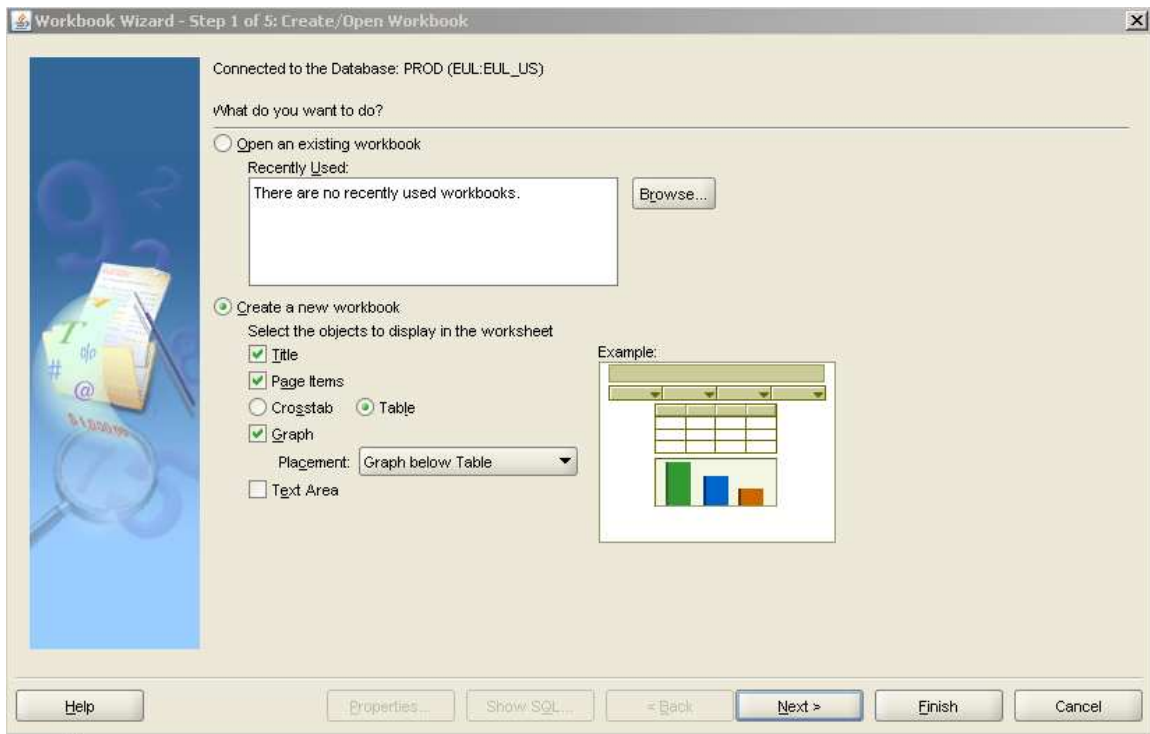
Workbook Wizard - Step 1 of 5: Create/Open Workbook

Connected to the Database: PROD (EUL:EUL_US)

What do you want to do?

Open an existing workbook

Recently Used:

There are no recently used workbooks.

Browse...

Create a new workbook

Select the objects to display in the worksheet

Title

Page Items

Crosstab

Table

Graph

Placement: Graph below Table

Text Area

Example:

Help

Properties...

Show SQL...

< Back

Next >

Finish

Cancel